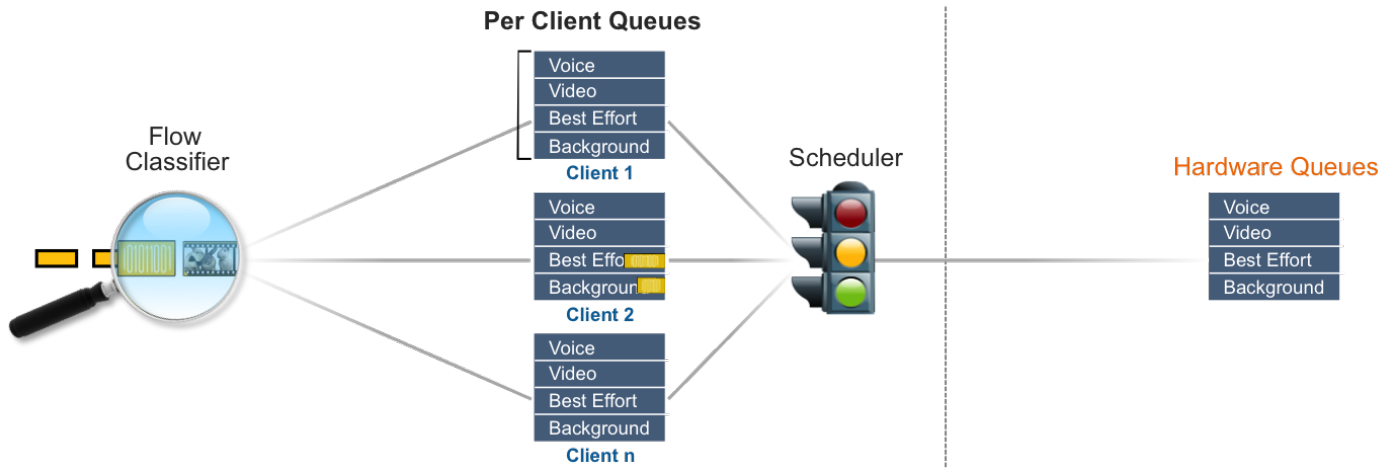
Per Client Queues

Flow Classifier

Voice
Video
Best Effort
Background
Client 1

Voice
Video
Best Effo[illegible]
Backgroun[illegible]
Client 2

Voice
Video
Best Effort
Background
Client n

Scheduler

Hardware Queues

Voice
Video
Best Effort
Background